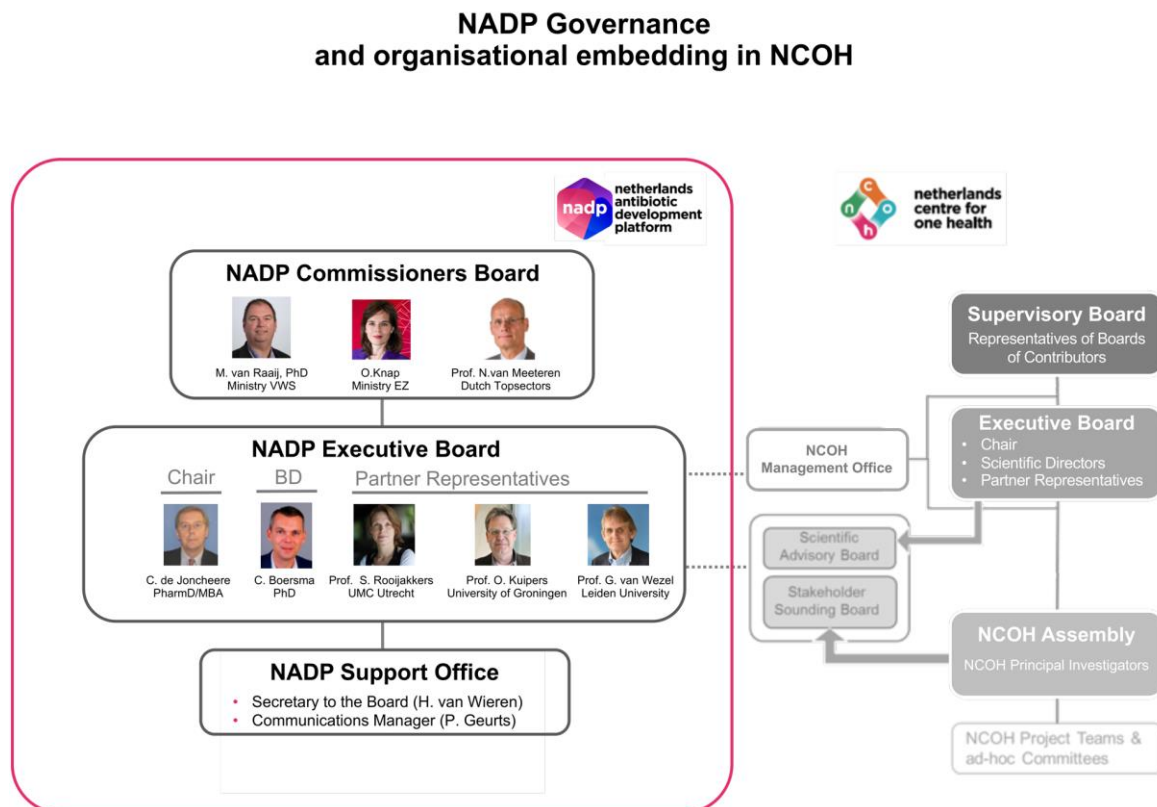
NADP Governance
and organisational embedding in NCOH

nadp netherlands antibiotic development platform

netherlands centre for one health

NADP Commissioners Board

M. van Raaij, PhD
Ministry VWS

O.Knap
Ministry EZ

Prof. N.van Meeteren
Dutch Topsectors

NADP Executive Board

Chair

BD

Partner Representatives

C. de Joncheere
PharmD/MBA

C. Boersma
PhD

Prof. S. Rooijakkers
UMC Utrecht

Prof. O. Kuipers
University of Groningen

Prof. G. van Wezel
Leiden University

NADP Support Office

• Secretary to the Board (H. van Wieren)
• Communications Manager (P. Geurts)

Supervisory Board
Representatives of Boards of Contributors

Executive Board
• Chair
• Scientific Directors
• Partner Representatives

NCOH Management Office

Scientific Advisory Board

Stakeholder Sounding Board

NCOH Assembly
NCOH Principal Investigators

NCOH Project Teams & ad-hoc Committees